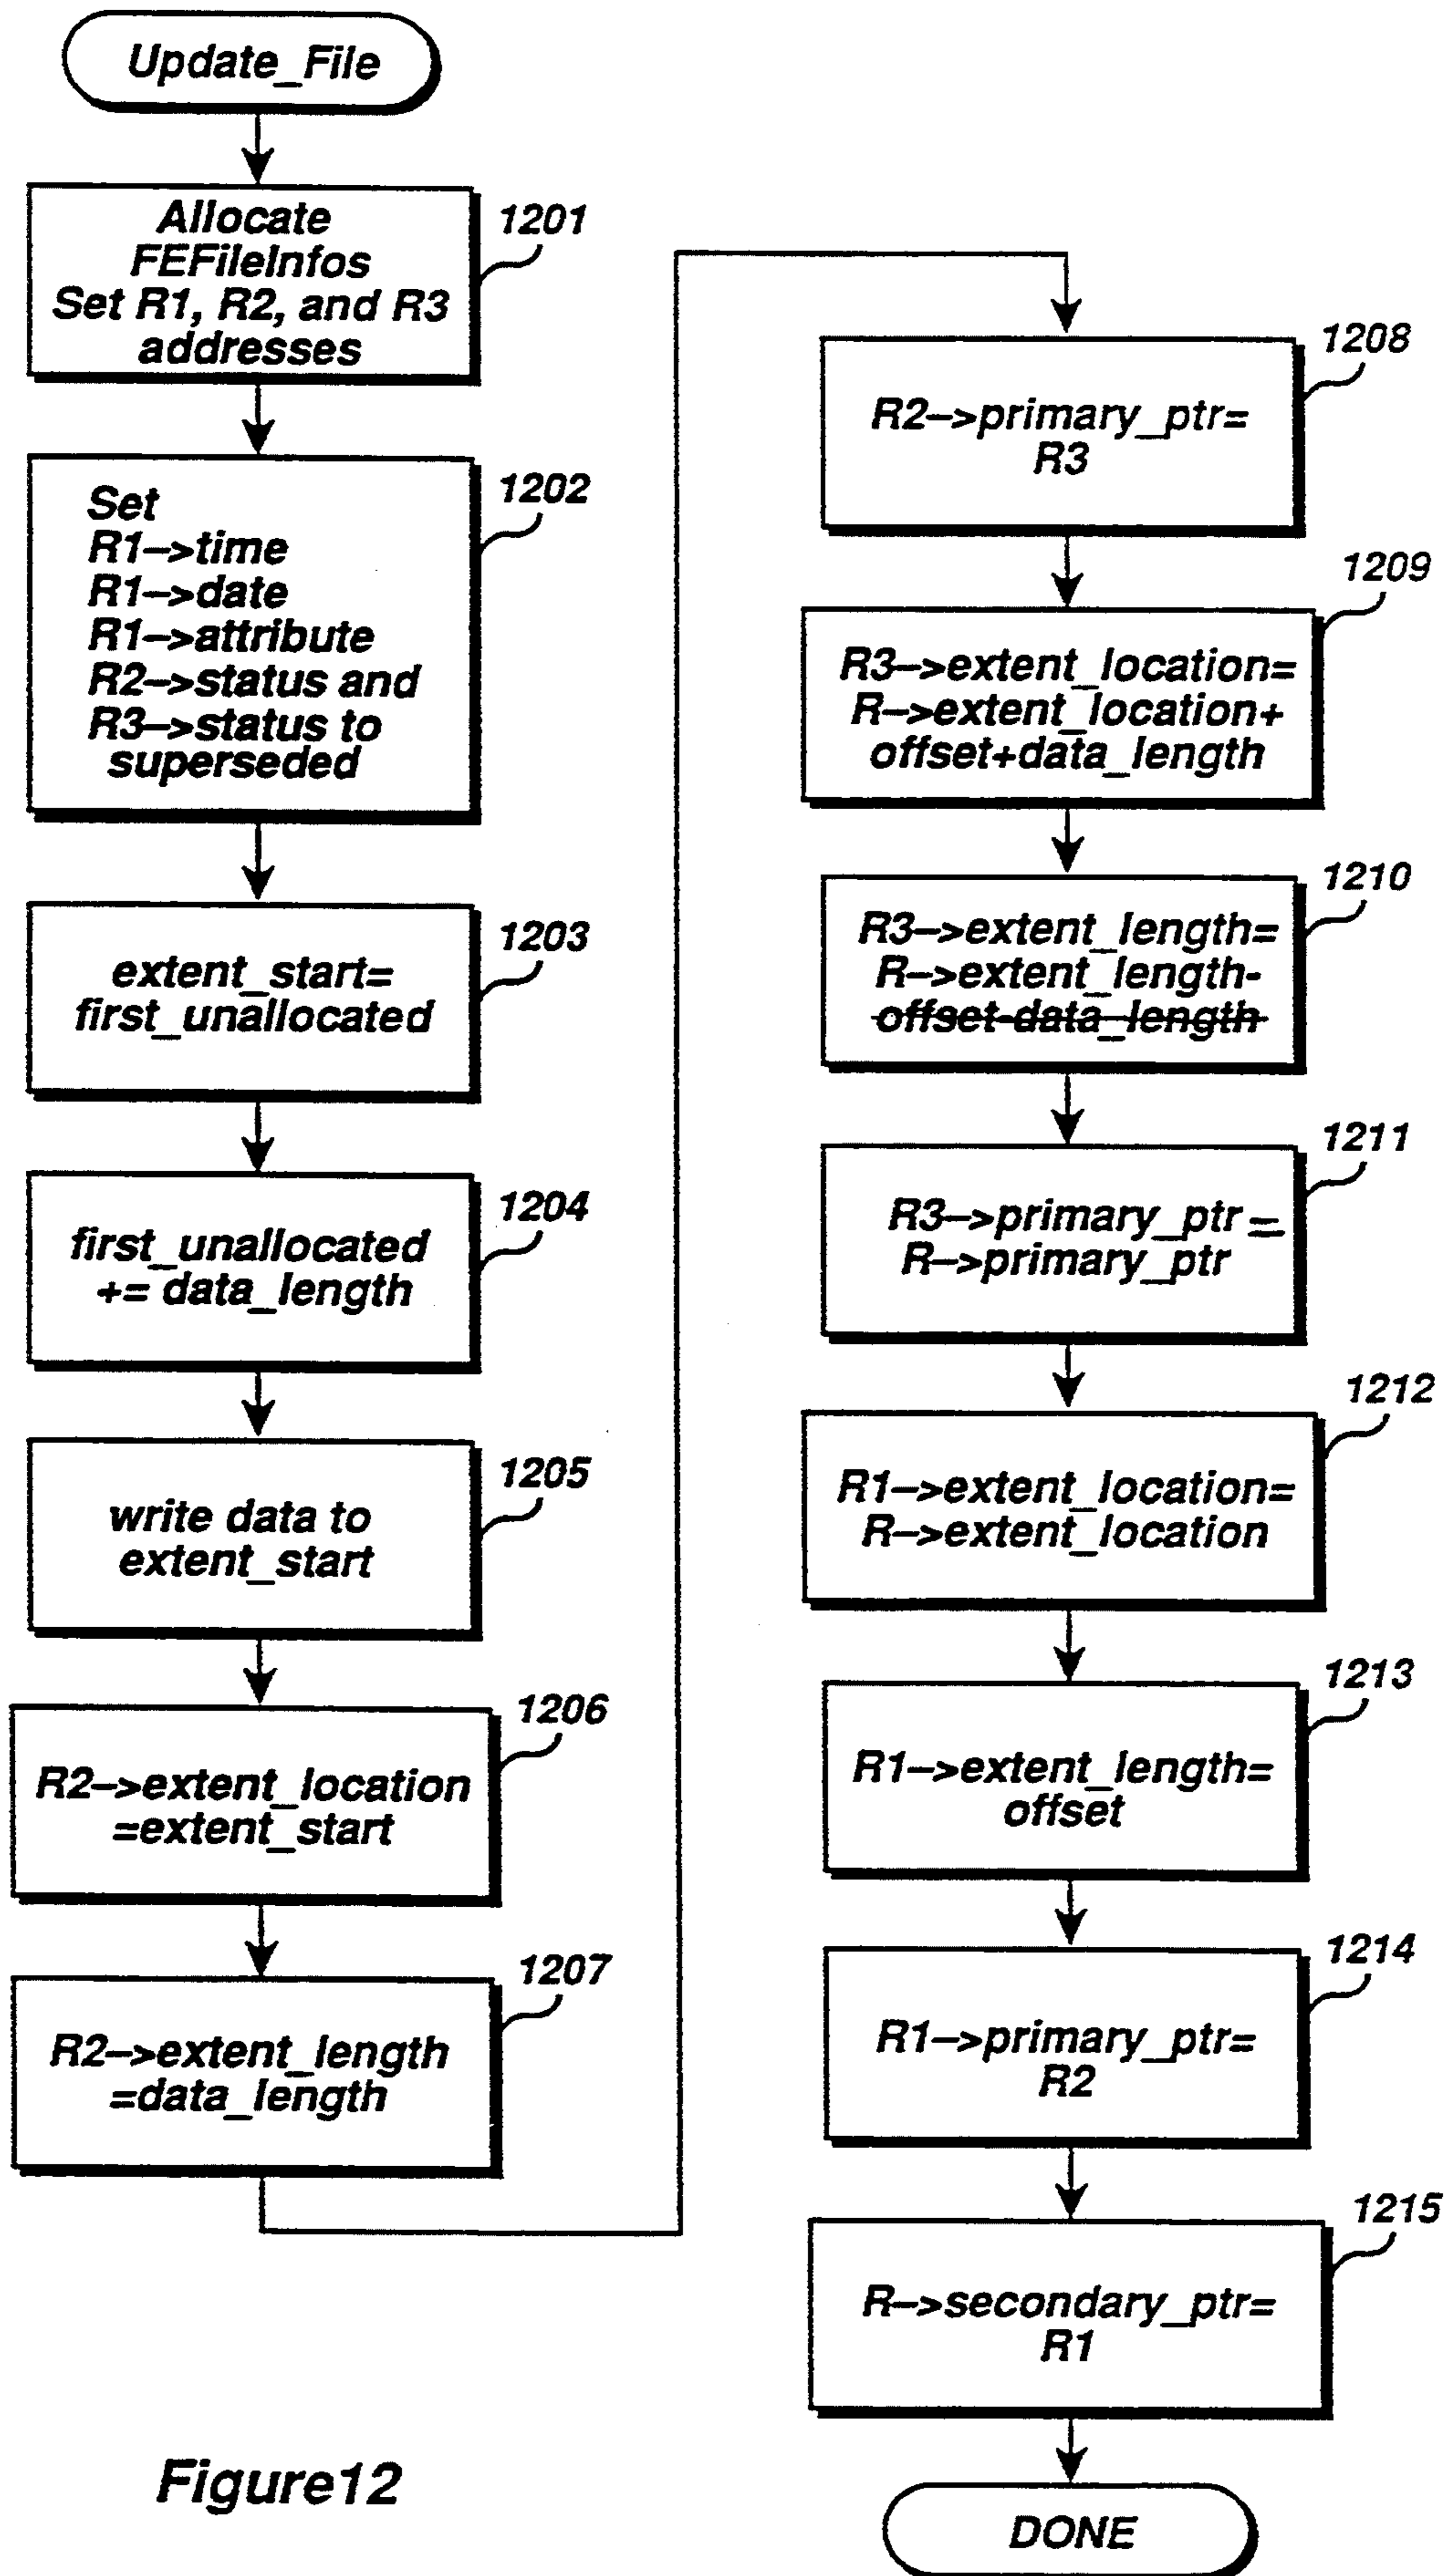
Update_File

Allocate FEFileInfos Set R1, R2, and R3 addresses

1201

Set
R1–>time
R1–>date
R1–>attribute
R2–>status and
R3–>status to superseded

1202

extent_start= first_unallocated

1203

first_unallocated += data_length

1204

write data to extent_start

1205

R2–>extent_location =extent_start

1206

R2–>extent_length =data_length

1207

R2–>primary_ptr= R3

1208

R3–>extent_location= R–>extent_location+ offset+data_length

1209

R3–>extent_length= R–>extent_length- offset-data_length

1210

R3–>primary_ptr = R–>primary_ptr

1211

R1–>extent_location= R–>extent_location

1212

R1–>extent_length= offset

1213

R1–>primary_ptr= R2

1214

R–>secondary_ptr= R1

1215

DONE

Figure12